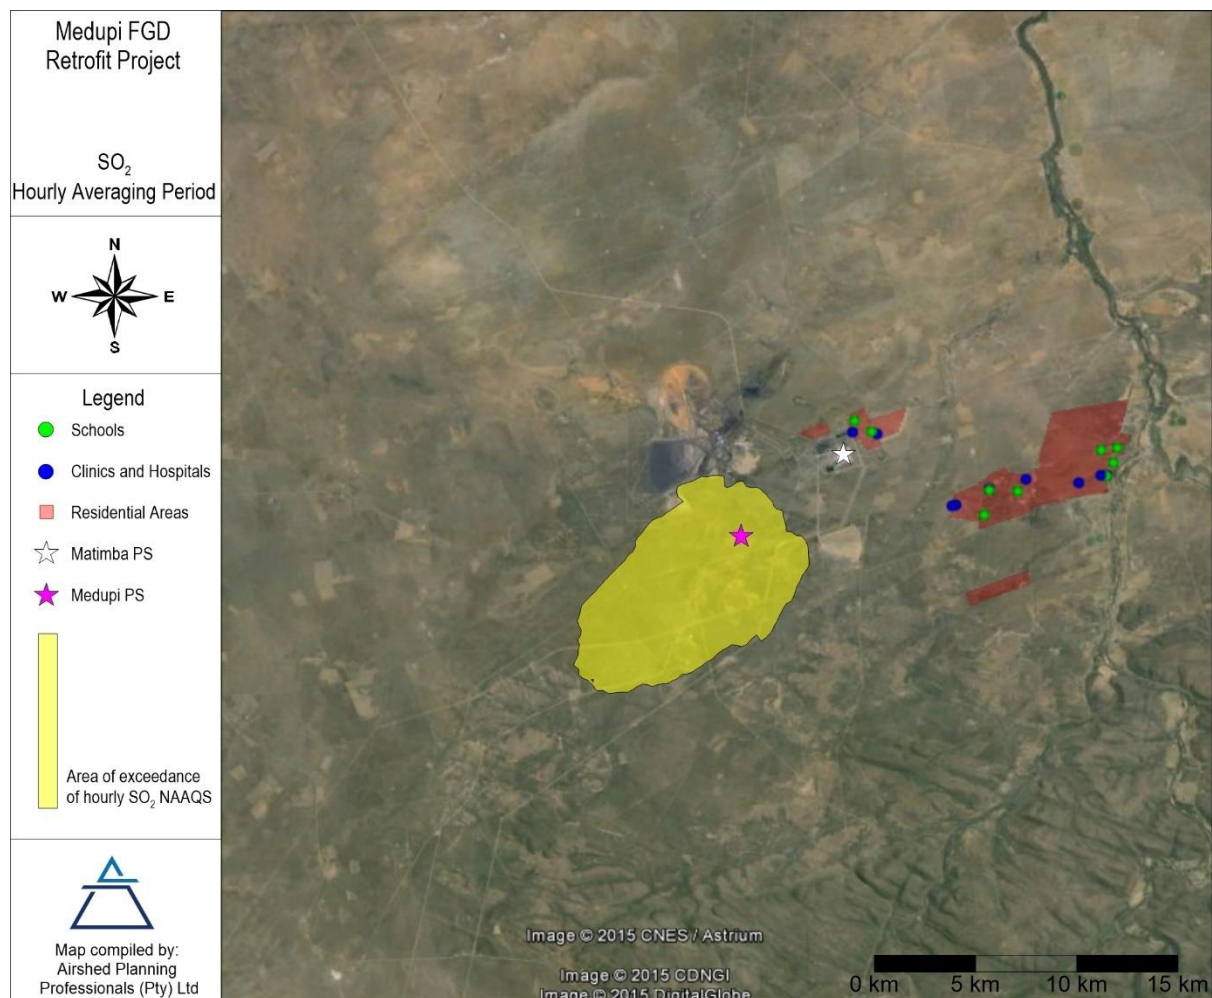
Medupi FGD Retrofit Project

$SO_2$
Hourly Averaging Period

N
W
E
S

Legend
Schools
Clinics and Hospitals
Residential Areas
Matimba PS
Medupi PS

Area of exceedance of hourly $SO_2$ NAAQS

Map compiled by: Airshed Planning Professionals (Pty) Ltd

Image © 2015 CNES / Astrium
Image © 2015 CDNGI
Image © 2015 DigitalGlobe

0 km 5 km 10 km 15 km